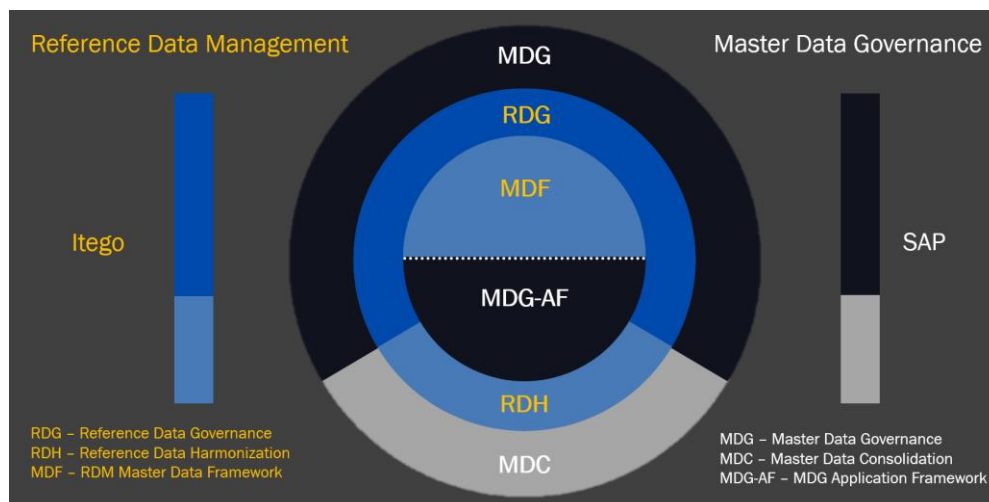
Reference Data Management

Master Data Governance

MDG

RDG

MDF

Itego

SAP

MDG-AF

RDH

MDC

RDG – Reference Data Governance
RDH – Reference Data Harmonization
MDF – RDM Master Data Framework

MDG – Master Data Governance
MDC – Master Data Consolidation
MDG-AF – MDG Application Framework